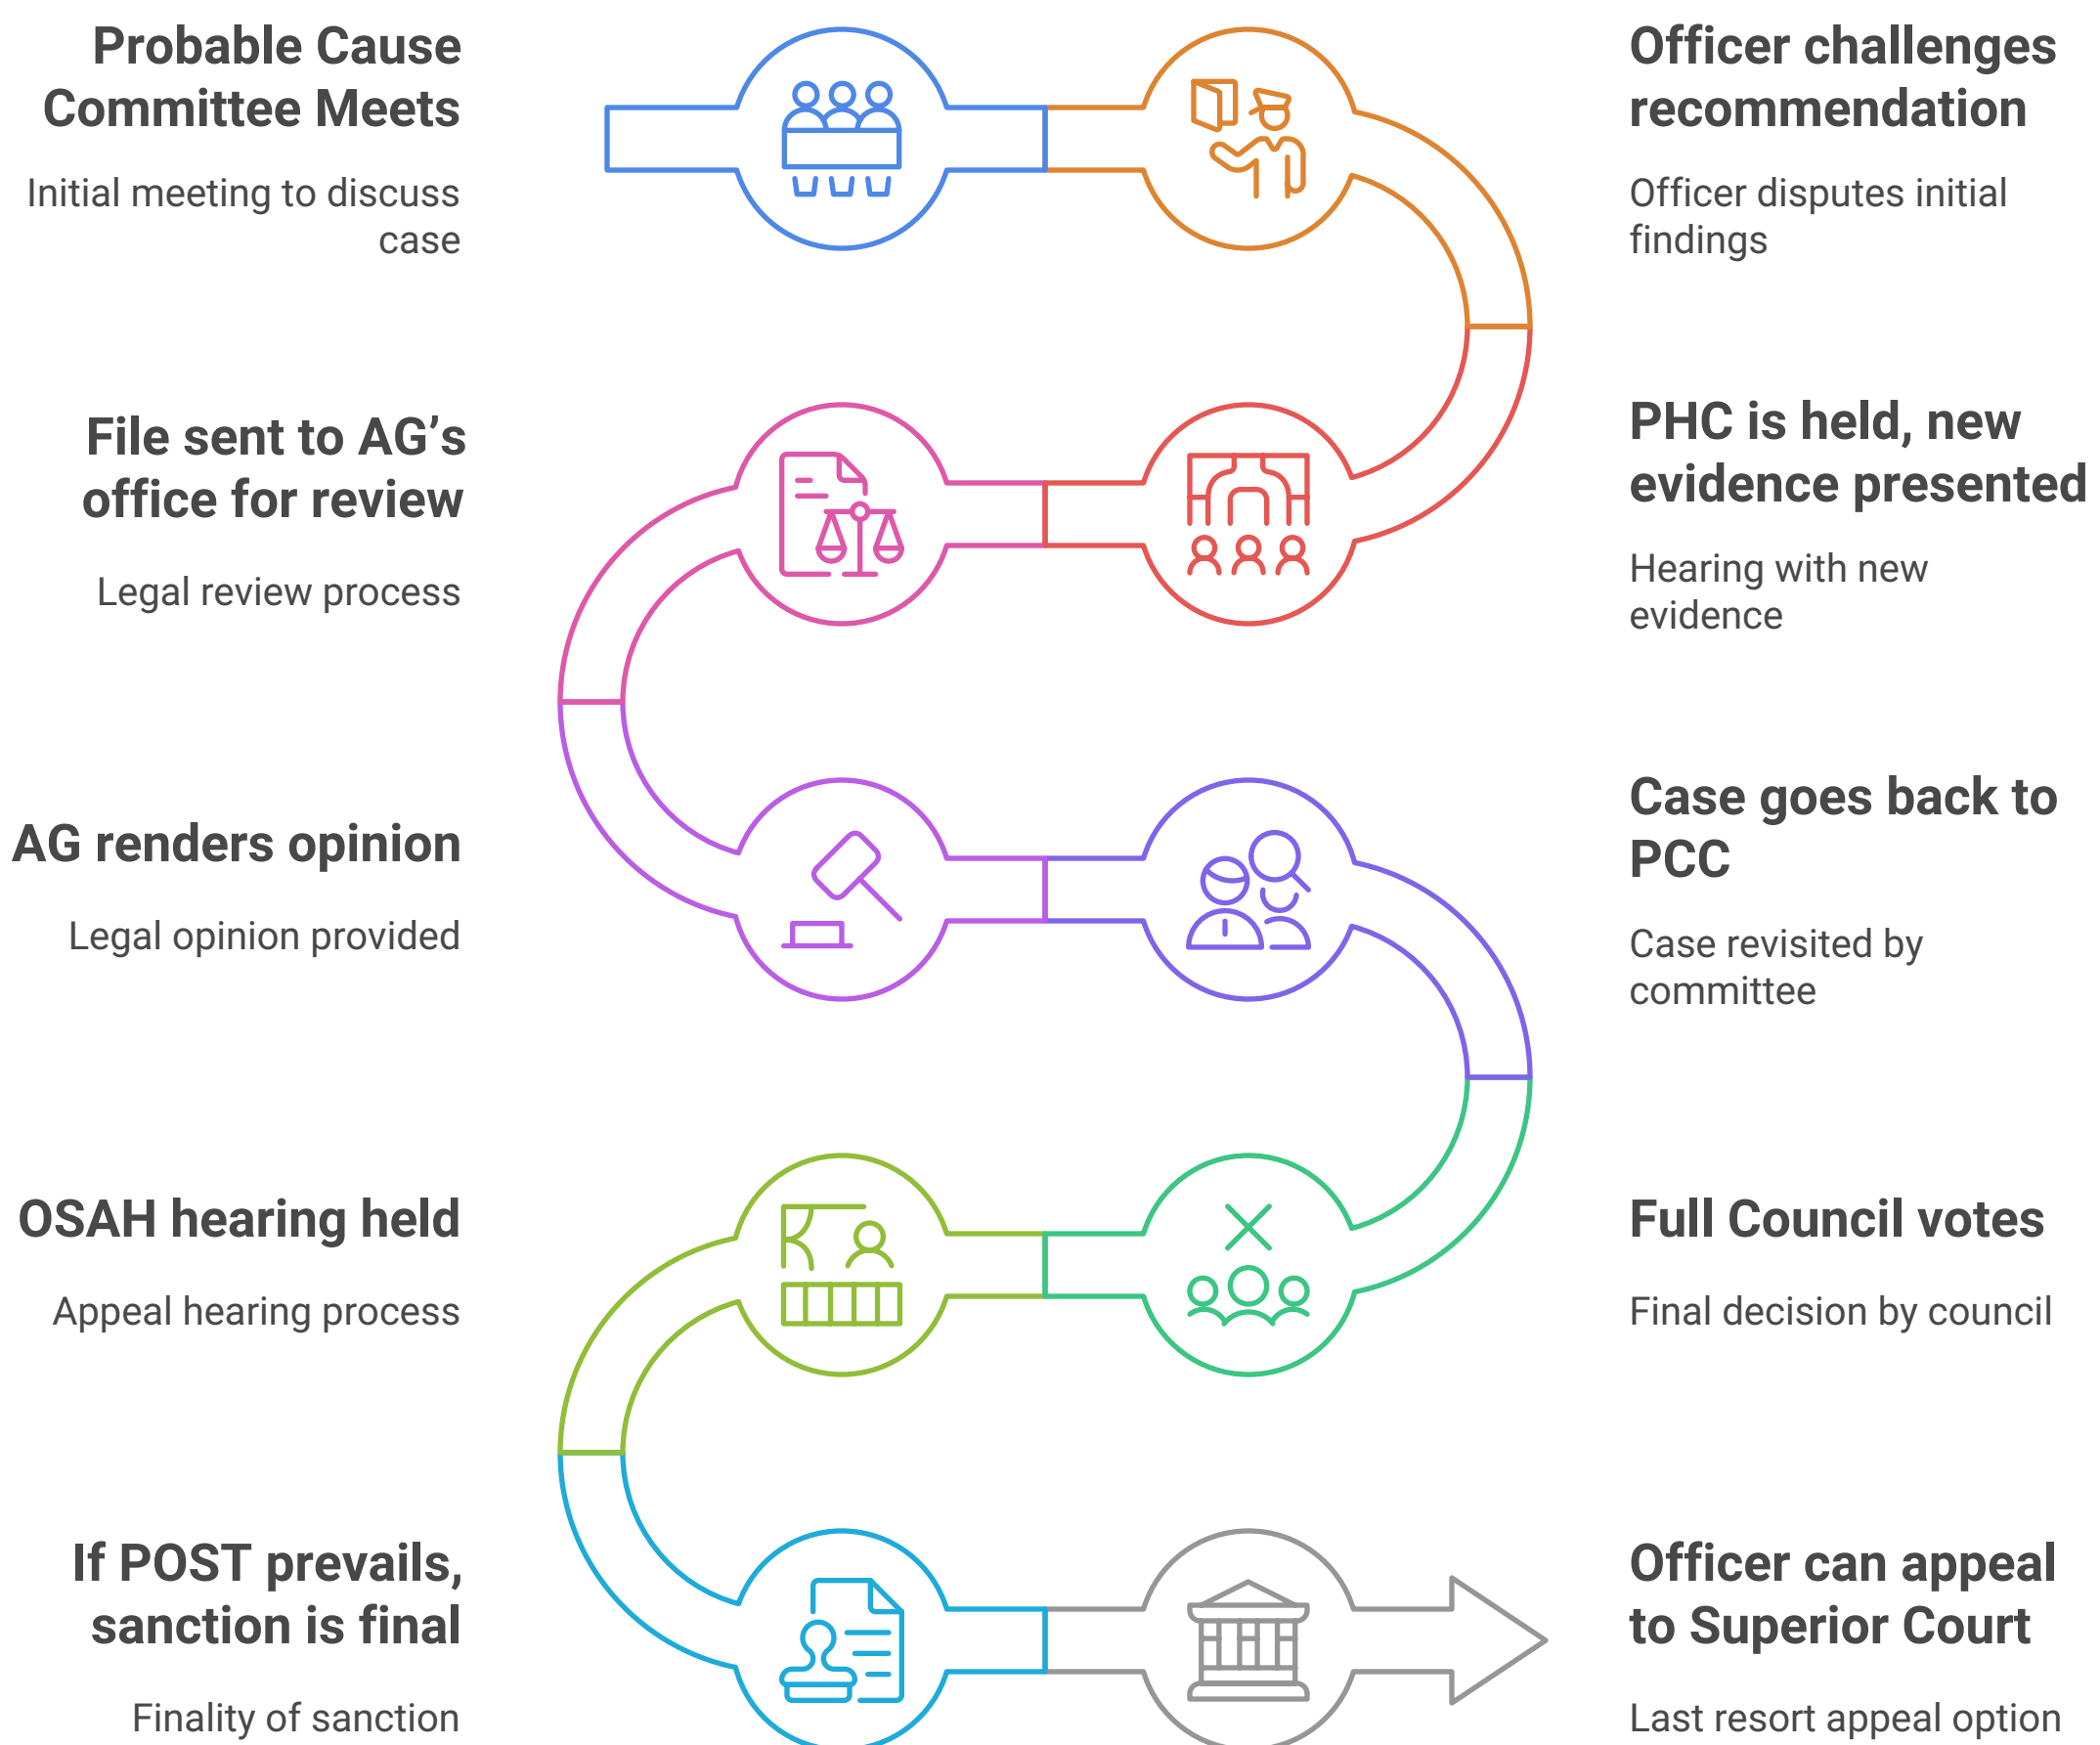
Probable Cause Committee Meets

Initial meeting to discuss case

Officer challenges recommendation

Officer disputes initial findings

File sent to AG’s office for review

Legal review process

PHC is held, new evidence presented

Hearing with new evidence

AG renders opinion

Legal opinion provided

Case goes back to PCC

Case revisited by committee

OSAH hearing held

Appeal hearing process

Full Council votes

Final decision by council

If POST prevails, sanction is final

Finality of sanction

Officer can appeal to Superior Court

Last resort appeal option